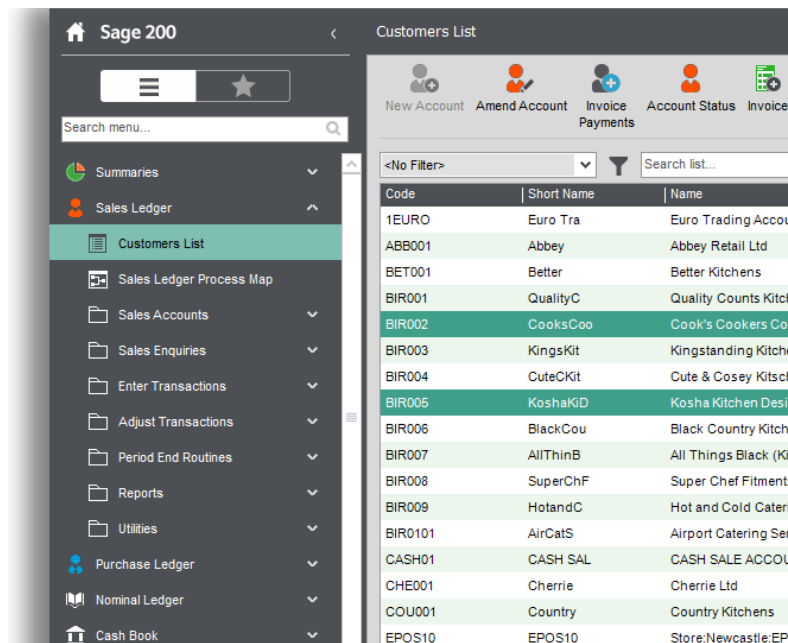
Sage 200

Search menu...

Summaries
Sales Ledger
Customers List
Sales Ledger Process Map
Sales Accounts
Sales Enquiries
Enter Transactions
Adjust Transactions
Period End Routines
Reports
Utilities
Purchase Ledger
Nominal Ledger
Cash Book

Customers List

New Account
Amend Account
Invoice Payments
Account Status
Invoice

<No Filter>
Search list...

| Code | Short Name | Name |
|---|---|---|
| 1EURO | Euro Tra | Euro Trading Accou |
| ABB001 | Abbey | Abbey Retail Ltd |
| BET001 | Better | Better Kitchens |
| BIR001 | QualityC | Quality Counts Kitch |
| BIR002 | CooksCoo | Cook's Cookers Co |
| BIR003 | KingsKit | Kingstanding Kitche |
| BIR004 | CuteCKit | Cute & Cosey Kitsch |
| BIR005 | KoshaKiD | Kosha Kitchen Desi |
| BIR006 | BlackCou | Black Country Kitch |
| BIR007 | AllThinB | All Things Black (Ki |
| BIR008 | SuperChF | Super Chef Fitment |
| BIR009 | HotandC | Hot and Cold Cateri |
| BIR0101 | AirCatS | Airport Catering Ser |
| CASH01 | CASH SAL | CASH SALE ACCOU |
| CHE001 | Cherrie | Cherrie Ltd |
| COU001 | Country | Country Kitchens |
| EPOS10 | EPOS10 | Store:Newcastle:EP |